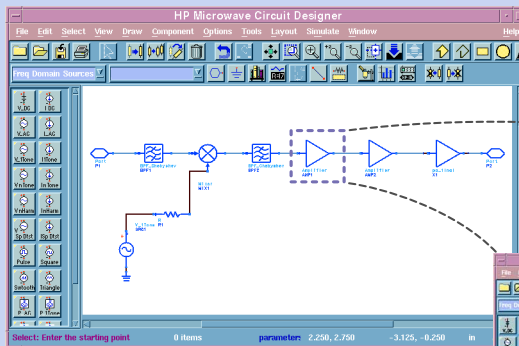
HP Microwave Circuit Designer

File Edit Select View Draw Component Options Tools Layout Simulate Window Help

Freq Domain Sources

V_DC I_DC
V_AC I_AC
V_1Tone I_1Tone
V_nTone I_nTone
V_nHarm I_nHarm
Sp Stat Sp Stat
Pulse Square
Sawtooth Triangle
P_AC P_1Tone

Port P1
BPF_Chebyshev BPF1
Mixer MIX1
BPF_Chebyshev BPF2
Amplifier AMP1
Amplifier AMP2
ac_tone1 X1
Port P2
V_1Tone SRC1
R R1

File

Select: Enter the starting point 0 items parameter: 2.250, 2.750 -3.125, -0.250 in